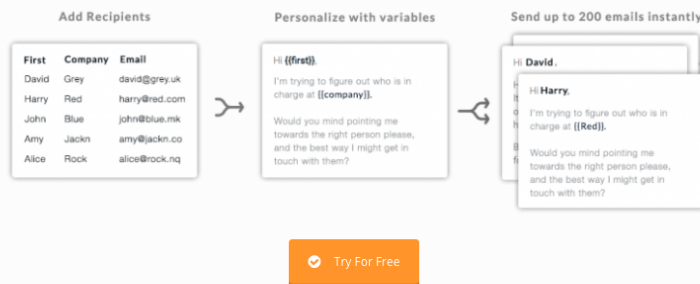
Add Recipients

| First | Company | Email |
|---|---|---|
| David | Grey | david@grey.uk |
| Harry | Red | harry@red.com |
| John | Blue | john@blue.mk |
| Amy | Jackn | amy@jackn.co |
| Alice | Rock | alice@rock.nq |

Personalize with variables

Hi {{first}},

I'm trying to figure out who is in charge at {{company}}.

Would you mind pointing me towards the right person please, and the best way I might get in touch with them?

Send up to 200 emails instantly

Hi David,

Hi Harry,

I'm trying to figure out who is in charge at {{Red}}.

Would you mind pointing me towards the right person please, and the best way I might get in touch with them?

Try For Free